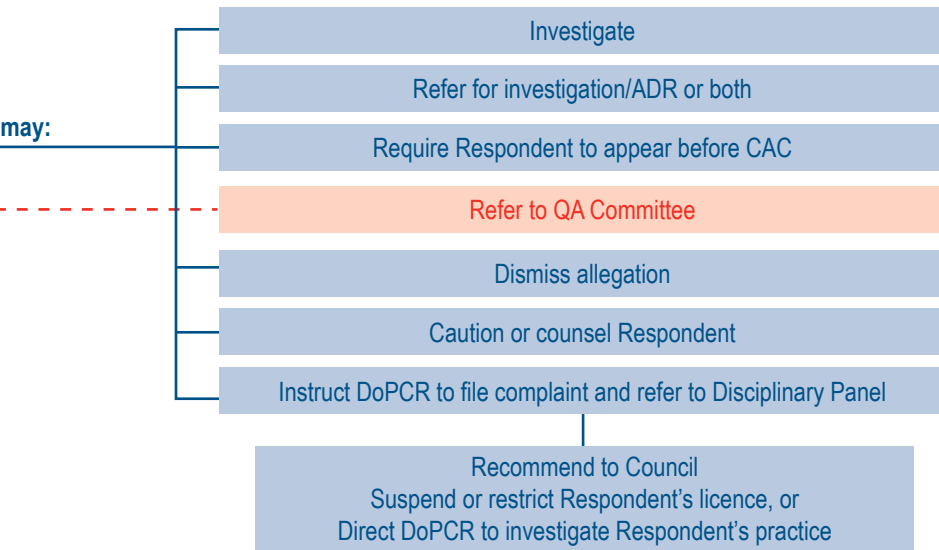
may:

Investigate

Refer for investigation/ADR or both

Require Respondent to appear before CAC

Refer to QA Committee

Dismiss allegation

Caution or counsel Respondent

Instruct DoPCR to file complaint and refer to Disciplinary Panel

Recommend to Council
Suspend or restrict Respondent’s licence, or
Direct DoPCR to investigate Respondent’s practice